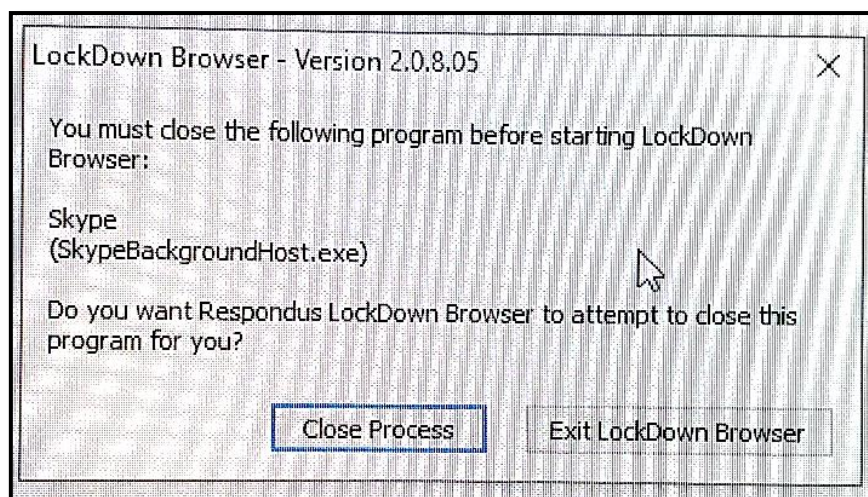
LockDown Browser - Version 2.0.8.05

X

You must close the following program before starting LockDown Browser:

Skype
(SkypeBackgroundHost.exe)

Do you want Respondus LockDown Browser to attempt to close this program for you?

Close Process

Exit LockDown Browser